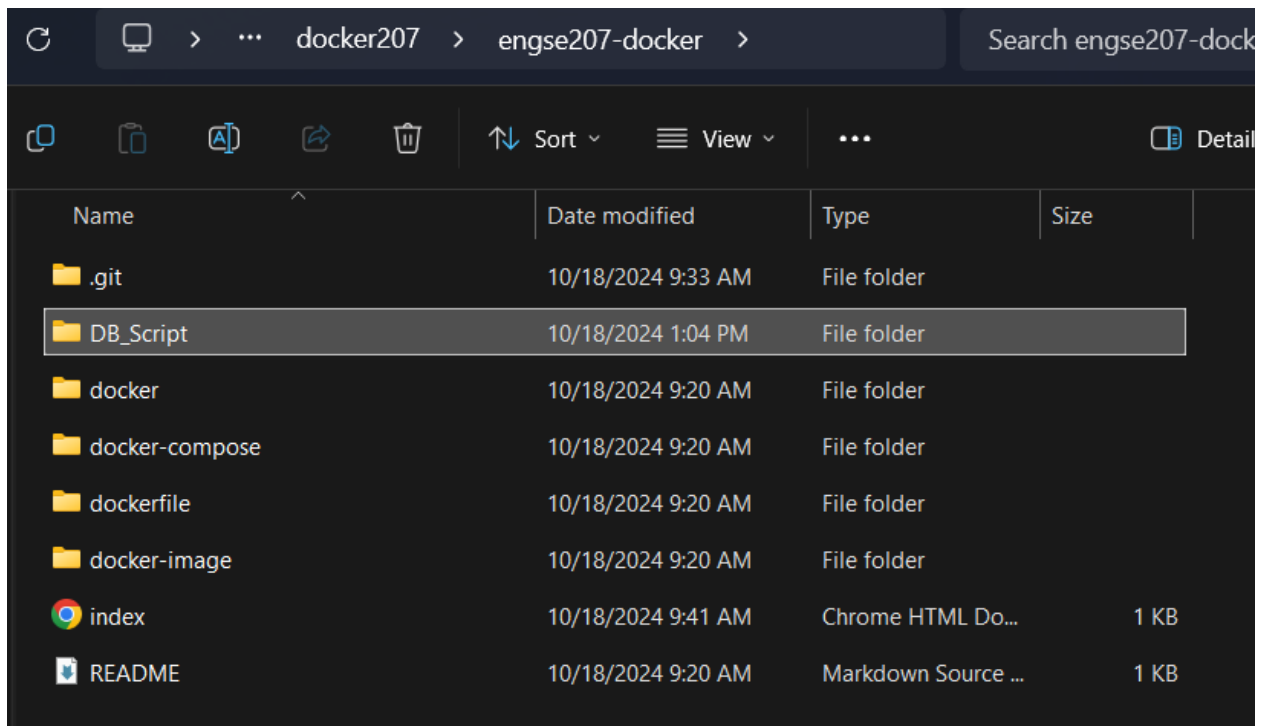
> ··· docker207 > engse207-docker >

Search engse207-dock

Sort View ··· Detail

| Name | Date modified | Type | Size |
|---|---|---|---|
| .git | 10/18/2024 9:33 AM | File folder | |
| DB_Script | 10/18/2024 1:04 PM | File folder | |
| docker | 10/18/2024 9:20 AM | File folder | |
| docker-compose | 10/18/2024 9:20 AM | File folder | |
| dockerfile | 10/18/2024 9:20 AM | File folder | |
| docker-image | 10/18/2024 9:20 AM | File folder | |
| index | 10/18/2024 9:41 AM | Chrome HTML Do... | 1 KB |
| README | 10/18/2024 9:20 AM | Markdown Source ... | 1 KB |